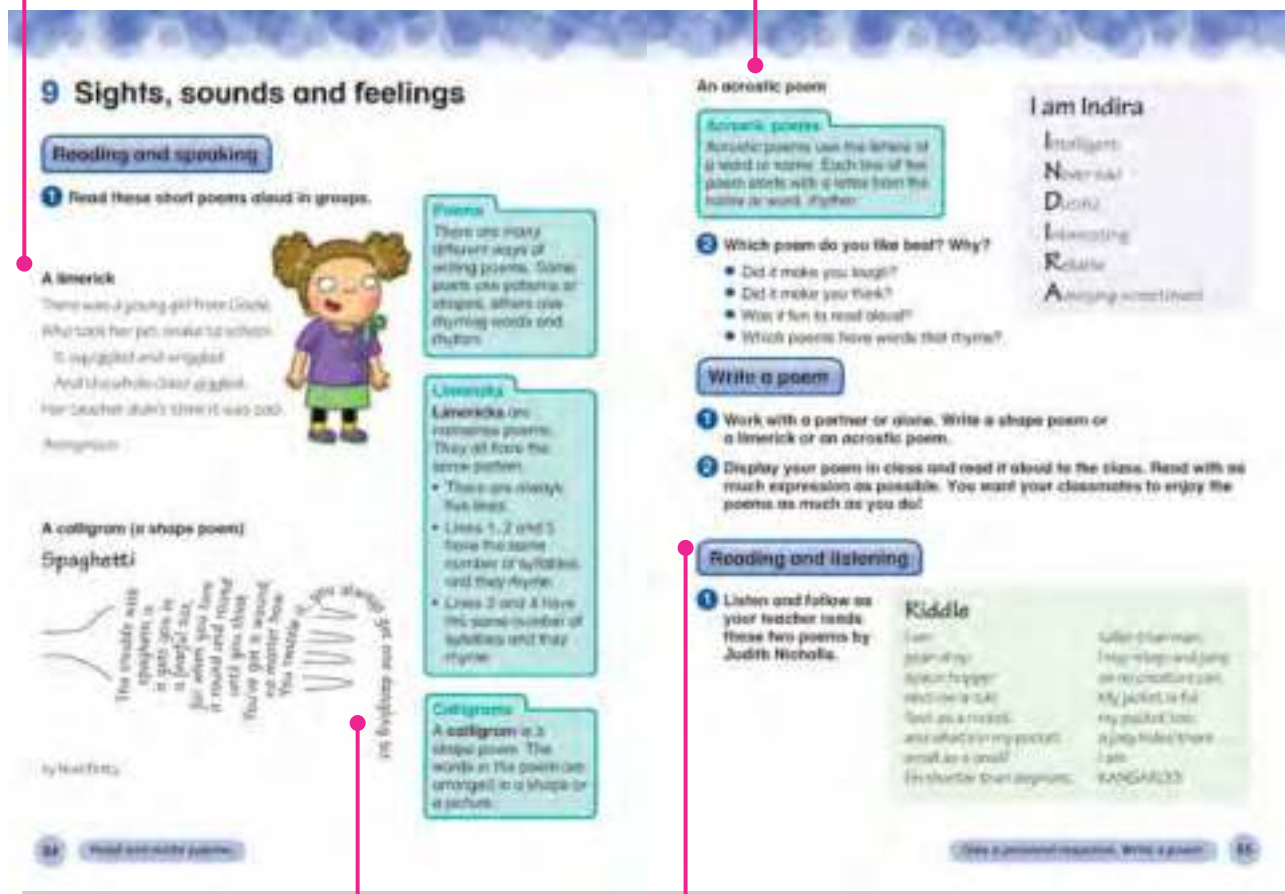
9 Sights, sounds and feelings

Reading and speaking

1 Read these short poems aloud in groups.

A limerick

There was a young girl from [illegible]
Who took her pet snake to school.
It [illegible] and wriggled
And the whole class giggled.
Her teacher didn't think it was cool.

Anonymous

A calligram (a shape poem)

Spaghetti

The trouble with spaghetti is it gets you in a fearful fix, for when you twirl it round and round until you think You've got a wound, no matter how You tackle it you always get one dangling bit

by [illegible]

Poems
There are many different ways of writing poems. Some poets use patterns or shapes, others use rhyming words and rhythm.

Limericks
Limericks are nonsense poems. They all have the same pattern.
• There are always five lines.
• Lines 1, 2 and 5 have the same number of syllables and they rhyme.
• Lines 3 and 4 have the same number of syllables and they rhyme.

Calligrams
A calligram is a shape poem. The words in the poem are arranged in a shape or a picture.

84 Read and recite poems.

An acrostic poem

Acrostic poems
Acrostic poems use the letters of a word or name. Each line of the poem starts with a letter from the name or word. Rhythm

I am Indira
Intelligent
Never sad
Dutiful
Interesting
Reliable
Amazing sometimes!

2 Which poem do you like best? Why?
• Did it make you laugh?
• Did it make you think?
• Was it fun to read aloud?
• Which poems have words that rhyme?

Write a poem

1 Work with a partner or alone. Write a shape poem or a limerick or an acrostic poem.

2 Display your poem in class and read it aloud to the class. Read with as much expression as possible. You want your classmates to enjoy the poems as much as you do!

Reading and listening

1 Listen and follow as your teacher reads these two poems by Judith Nicholls.

Riddle
I am
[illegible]
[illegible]
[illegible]
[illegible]
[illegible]
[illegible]
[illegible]
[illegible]
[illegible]
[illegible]
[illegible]
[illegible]
I am
KANGAROO

Give a personal response. Write a poem. 85